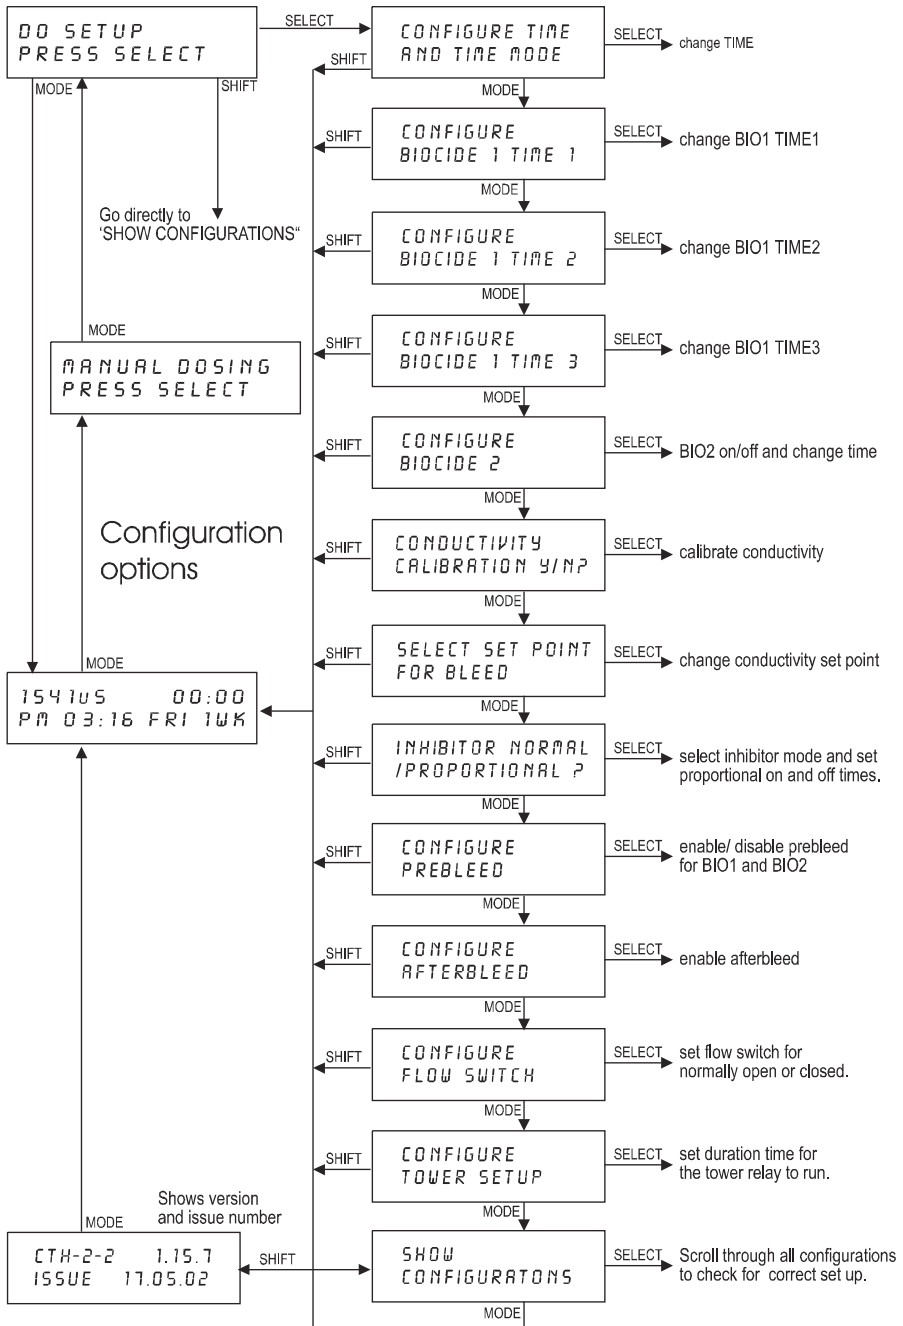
DO SETUP
PRESS SELECT

SELECT

MODE

SHIFT

Go directly to 'SHOW CONFIGURATIONS"

MODE

MANUAL DOSING
PRESS SELECT

Configuration options

MODE

1541uS 00:00
PM 03:16 FRI 1WK

Shows version and issue number

MODE

CTH-2-2 1.15.7
ISSUE 17.05.02

SHIFT

CONFIGURE TIME
AND TIME MODE
SHIFT SELECT change TIME
MODE

CONFIGURE
BIOCIDE 1 TIME 1
SHIFT SELECT change BIO1 TIME1
MODE

CONFIGURE
BIOCIDE 1 TIME 2
SHIFT SELECT change BIO1 TIME2
MODE

CONFIGURE
BIOCIDE 1 TIME 3
SHIFT SELECT change BIO1 TIME3
MODE

CONFIGURE
BIOCIDE 2
SHIFT SELECT BIO2 on/off and change time
MODE

CONDUCTIVITY
CALIBRATION Y/N?
SHIFT SELECT calibrate conductivity
MODE

SELECT SET POINT
FOR BLEED
SHIFT SELECT change conductivity set point
MODE

INHIBITOR NORMAL
/PROPORTIONAL ?
SHIFT SELECT select inhibitor mode and set proportional on and off times.
MODE

CONFIGURE
PREBLEED
SHIFT SELECT enable/ disable prebleed for BIO1 and BIO2
MODE

CONFIGURE
AFTERBLEED
SHIFT SELECT enable afterbleed
MODE

CONFIGURE
FLOW SWITCH
SHIFT SELECT set flow switch for normally open or closed.
MODE

CONFIGURE
TOWER SETUP
SHIFT SELECT set duration time for the tower relay to run.
MODE

SHOW
CONFIGURATONS
SELECT Scroll through all configurations to check for correct set up.
MODE